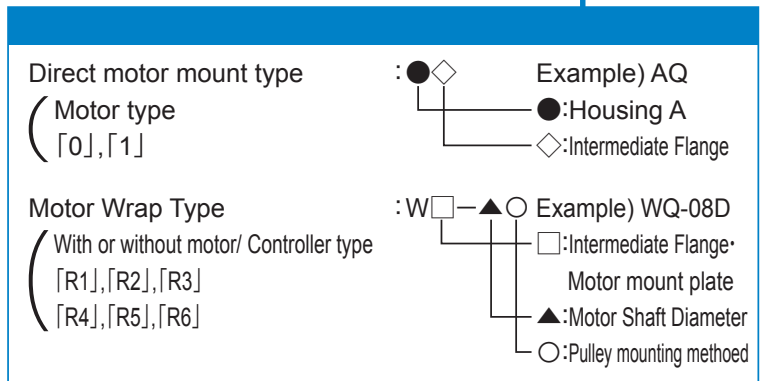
Direct motor mount type

Motor type
「0」,「1」

:●◇ Example) AQ

●:Housing A

◇:Intermediate Flange

Motor Wrap Type

With or without motor/ Controller type
「R1」,「R2」,「R3」
「R4」,「R5」,「R6」

:W□−▲○ Example) WQ-08D

□:Intermediate Flange・ Motor mount plate

▲:Motor Shaft Diameter

○:Pulley mounting methoed